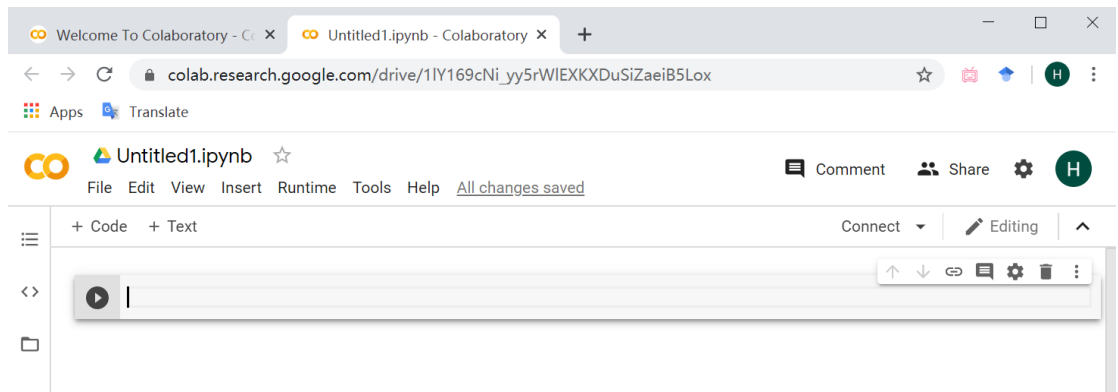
CO Welcome To Colaboratory - Cc ×
CO Untitled1.ipynb - Colaboratory ×
+
colab.research.google.com/drive/1lY169cNi_yy5rWlEXKXDuSiZaeiB5Lox
H
Apps Translate
CO
Untitled1.ipynb ☆
File Edit View Insert Runtime Tools Help All changes saved
Comment Share H
+ Code + Text
Connect Editing